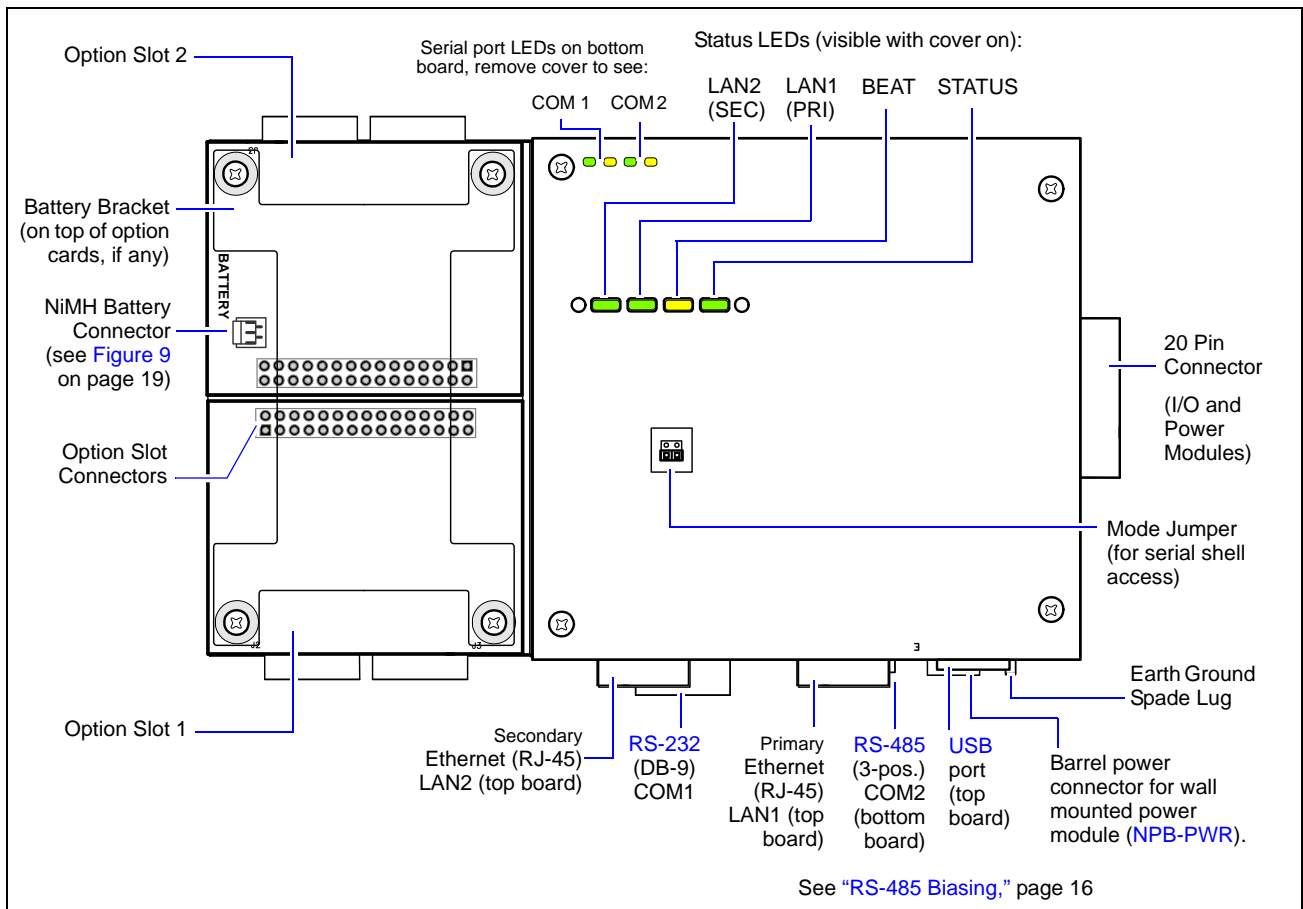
Option Slot 2

Serial port LEDs on bottom board, remove cover to see:

COM 1 COM 2

Status LEDs (visible with cover on):

LAN2 (SEC)

LAN1 (PRI)

BEAT

STATUS

Battery Bracket (on top of option cards, if any)

BATTERY

NiMH Battery Connector (see Figure 9 on page 19)

Option Slot Connectors

20 Pin Connector

(I/O and Power Modules)

Mode Jumper (for serial shell access)

Earth Ground Spade Lug

Option Slot 1

Secondary Ethernet (RJ-45) LAN2 (top board)

RS-232 (DB-9) COM1

Primary Ethernet (RJ-45) LAN1 (top board)

RS-485 (3-pos.) COM2 (bottom board)

USB port (top board)

Barrel power connector for wall mounted power module (NPB-PWR).

See "RS-485 Biasing," page 16